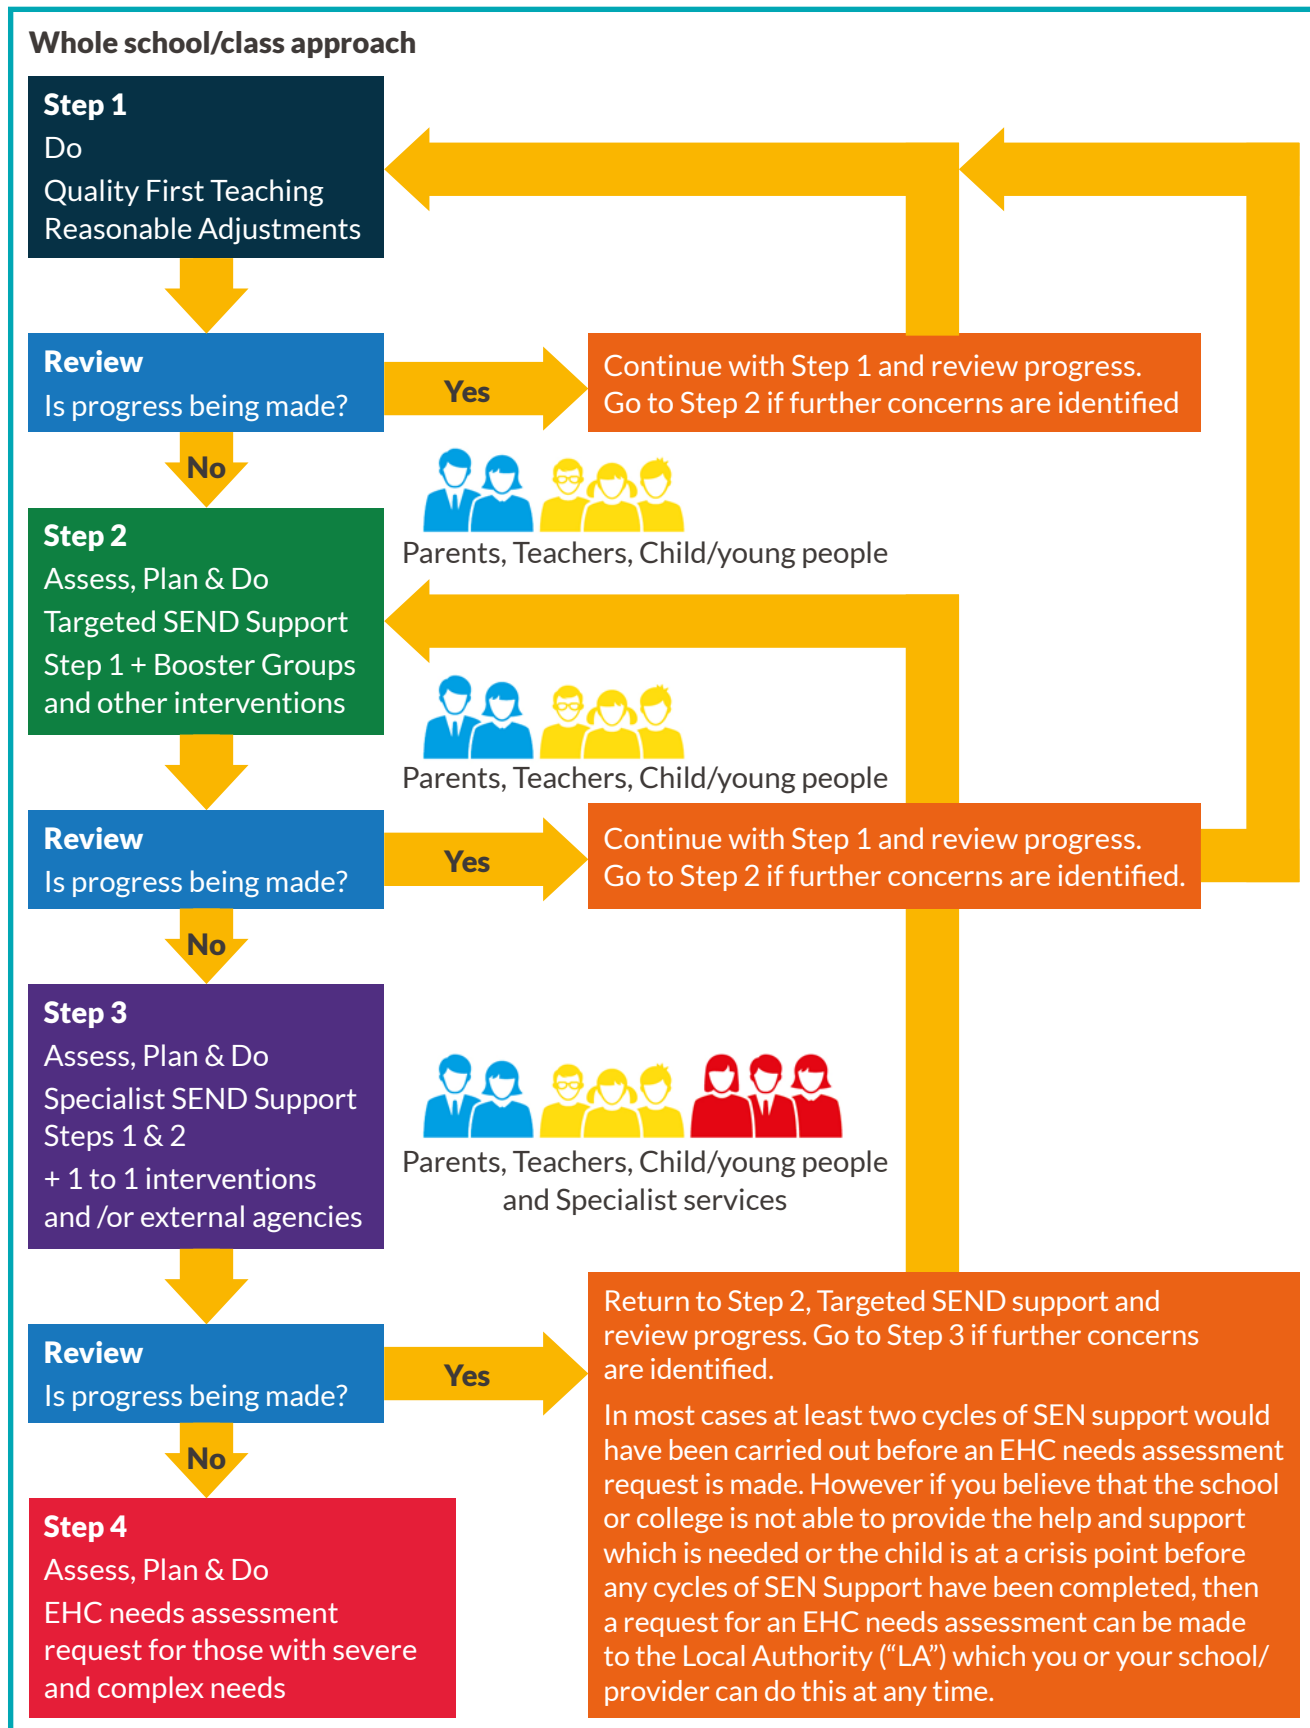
Whole school/class approach

Step 1
Do
Quality First Teaching
Reasonable Adjustments

Review
Is progress being made?

Yes

Continue with Step 1 and review progress. Go to Step 2 if further concerns are identified

No

Parents, Teachers, Child/young people

Step 2
Assess, Plan & Do
Targeted SEND Support
Step 1 + Booster Groups and other interventions

Parents, Teachers, Child/young people

Review
Is progress being made?

Yes

Continue with Step 1 and review progress. Go to Step 2 if further concerns are identified.

No

Step 3
Assess, Plan & Do
Specialist SEND Support
Steps 1 & 2
+ 1 to 1 interventions and /or external agencies

Parents, Teachers, Child/young people and Specialist services

Review
Is progress being made?

Yes

Return to Step 2, Targeted SEND support and review progress. Go to Step 3 if further concerns are identified.

In most cases at least two cycles of SEN support would have been carried out before an EHC needs assessment request is made. However if you believe that the school or college is not able to provide the help and support which is needed or the child is at a crisis point before any cycles of SEN Support have been completed, then a request for an EHC needs assessment can be made to the Local Authority ("LA") which you or your school/ provider can do this at any time.

No

Step 4
Assess, Plan & Do
EHC needs assessment request for those with severe and complex needs